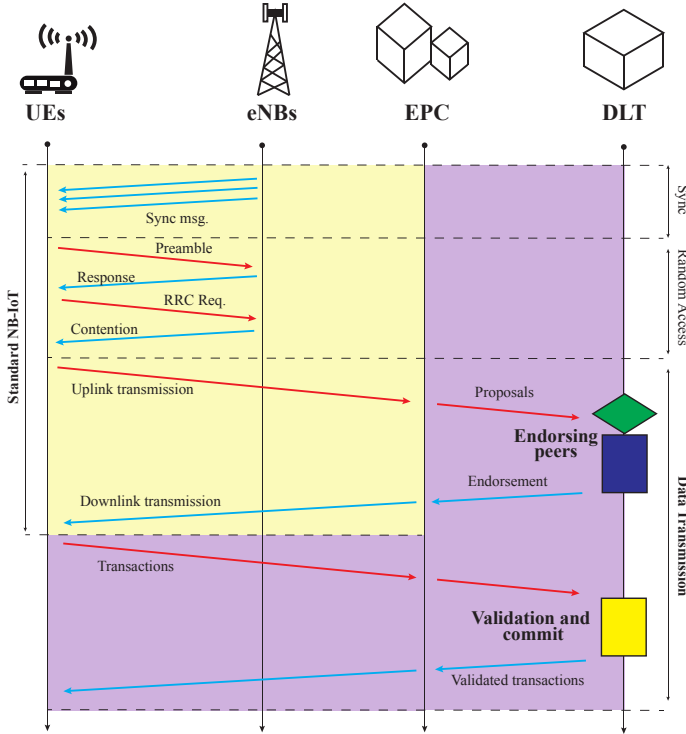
UEs

eNBs

EPC

DLT

Sync

Sync msg.

Random Access

Preamble

Response

RRC Req.

Contention

Standard NB-IoT

Uplink transmission

Proposals

Endorsing peers

Endorsement

Downlink transmission

Data Transmission

Transactions

Validation and commit

Validated transactions